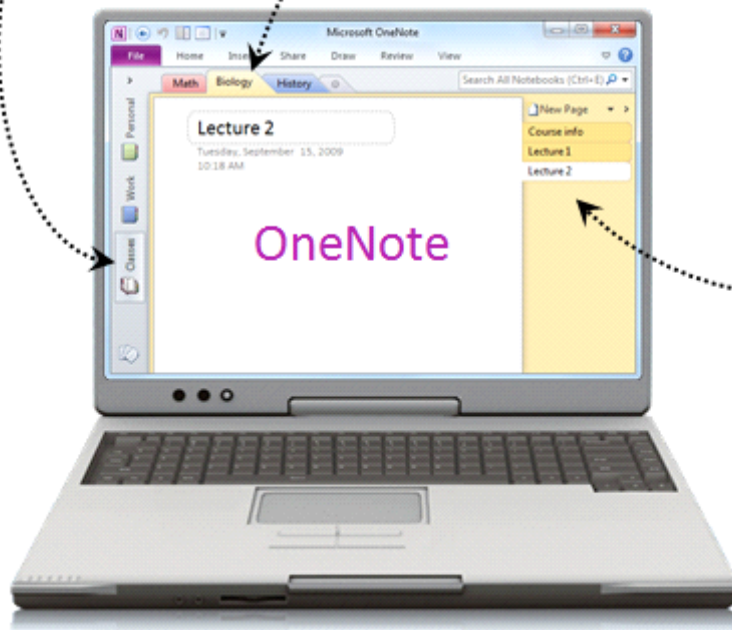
Microsoft OneNote

File Home Inse Share Draw Review View

Math Biology History

Search All Notebooks (Ctrl+E)

Personal

Work

Classes

Lecture 2

Tuesday, September 15, 2009
10:18 AM

OneNote

New Page

Course info

Lecture 1

Lecture 2